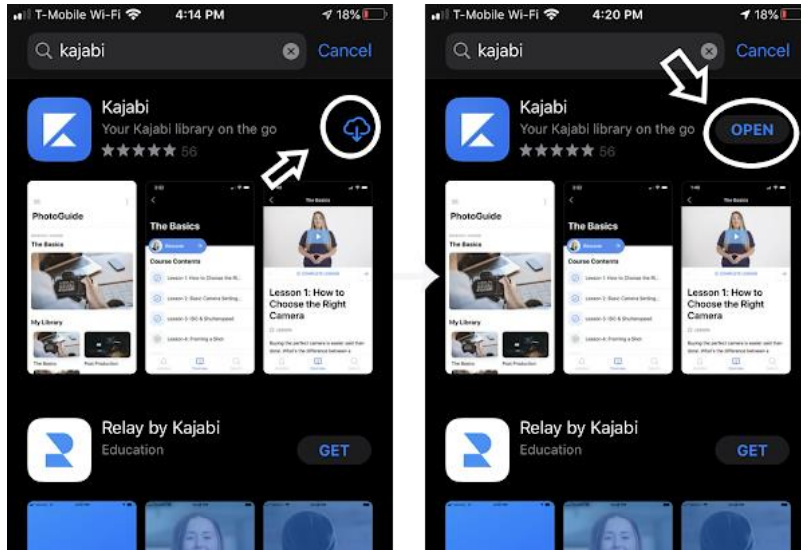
T-Mobile Wi-Fi 4:14 PM 18%

kajabi Cancel

Kajabi
Your Kajabi library on the go
★★★★★ 56

PhotoGuide
The Basics
My Library
The Basics Post Production

The Basics
Course Contents
Lesson 1: How to Choose the Ri...
Lesson 2: Basic Camera Setting...
Lesson 3: ISO & Shutterspeed
Lesson 4: Framing a Shot

The Basics
Lesson 1: How to Choose the Right Camera
Buying the perfect camera is easier said than done. What's the difference between a

Relay by Kajabi
Education
GET

T-Mobile Wi-Fi 4:20 PM 18%

kajabi Cancel

Kajabi
Your Kajabi library on the go
OPEN
★★★★★ 56

PhotoGuide
The Basics
My Library
The Basics Post Production

The Basics
Course Contents
Lesson 1: How to Choose the Ri...
Lesson 2: Basic Camera Setting...
Lesson 3: ISO & Shutterspeed
Lesson 4: Framing a Shot

The Basics
Lesson 1: How to Choose the Right Camera
Buying the perfect camera is easier said than done. What's the difference between a

Relay by Kajabi
Education
GET